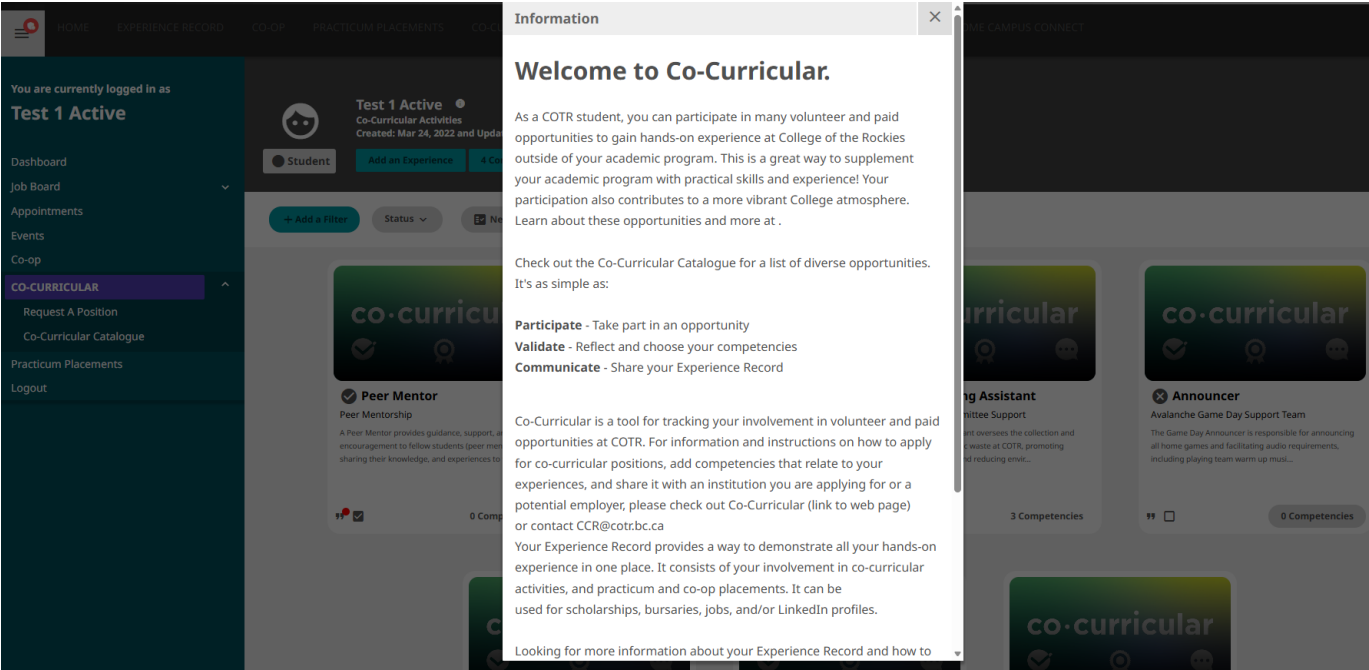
HOME EXPERIENCE RECORD CO-OP PRACTICUM PLACEMENTS CO-C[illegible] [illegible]ME CAMPUS CONNECT

You are currently logged in as
Test 1 Active

Dashboard
Job Board
Appointments
Events
Co-op
CO-CURRICULAR
Request A Position
Co-Curricular Catalogue
Practicum Placements
Logout

Test 1 Active
Co-Curricular Activities
Created: Mar 24, 2022 and Upda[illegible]
Student
Add an Experience
4 Co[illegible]

+ Add a Filter
Status
Ne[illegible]

co·curricu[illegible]
Peer Mentor
Peer Mentorship
A Peer Mentor provides guidance, support, a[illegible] encouragement to fellow students (peer men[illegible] sharing their knowledge, and experiences to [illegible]
0 Comp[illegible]

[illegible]rricular
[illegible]g Assistant
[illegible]mittee Support
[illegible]nt oversees the collection and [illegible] waste at COTR, promoting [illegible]d reducing envir...
3 Competencies

co·curricular
Announcer
Avalanche Game Day Support Team
The Game Day Announcer is responsible for announcing all home games and facilitating audio requirements, including playing team warm up musi...
0 Competencies

co·curricular

Information

Welcome to Co-Curricular.

As a COTR student, you can participate in many volunteer and paid opportunities to gain hands-on experience at College of the Rockies outside of your academic program. This is a great way to supplement your academic program with practical skills and experience! Your participation also contributes to a more vibrant College atmosphere. Learn about these opportunities and more at .

Check out the Co-Curricular Catalogue for a list of diverse opportunities. It's as simple as:

Participate - Take part in an opportunity
Validate - Reflect and choose your competencies
Communicate - Share your Experience Record

Co-Curricular is a tool for tracking your involvement in volunteer and paid opportunities at COTR. For information and instructions on how to apply for co-curricular positions, add competencies that relate to your experiences, and share it with an institution you are applying for or a potential employer, please check out Co-Curricular (link to web page) or contact CCR@cotr.bc.ca
Your Experience Record provides a way to demonstrate all your hands-on experience in one place. It consists of your involvement in co-curricular activities, and practicum and co-op placements. It can be used for scholarships, bursaries, jobs, and/or LinkedIn profiles.

Looking for more information about your Experience Record and how to